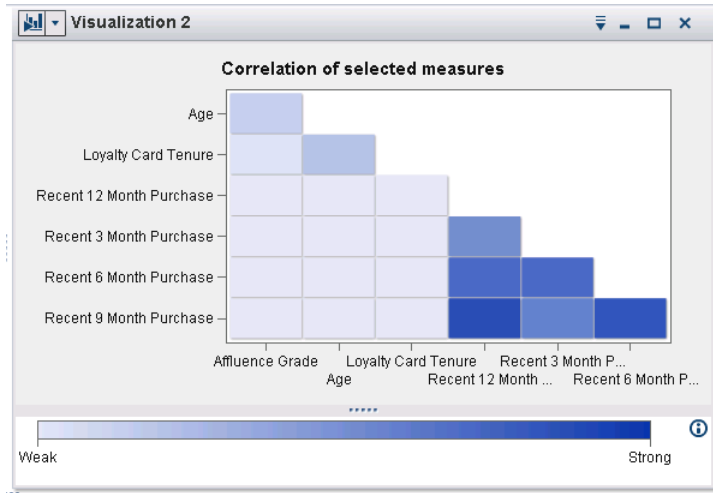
Visualization 2

Correlation of selected measures

Age
Loyalty Card Tenure
Recent 12 Month Purchase
Recent 3 Month Purchase
Recent 6 Month Purchase
Recent 9 Month Purchase

Affluence Grade
Age
Loyalty Card Tenure
Recent 12 Month ...
Recent 3 Month P...
Recent 6 Month P...

Weak
Strong